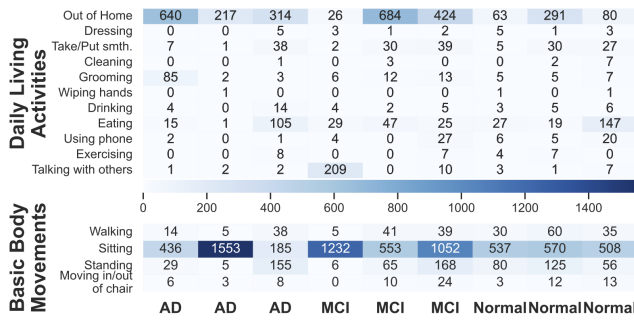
Daily Living Activities

| | | | | | | | | | |
|---|---|---|---|---|---|---|---|---|---|
| Out of Home | 640 | 217 | 314 | 26 | 684 | 424 | 63 | 291 | 80 |
| Dressing | 0 | 0 | 5 | 3 | 1 | 2 | 5 | 1 | 3 |
| Take/Put smth. | 7 | 1 | 38 | 2 | 30 | 39 | 5 | 30 | 27 |
| Cleaning | 0 | 0 | 1 | 0 | 3 | 0 | 0 | 2 | 7 |
| Grooming | 85 | 2 | 3 | 6 | 12 | 13 | 5 | 5 | 7 |
| Wiping hands | 0 | 1 | 0 | 0 | 0 | 0 | 0 | 1 | 0 |
| Drinking | 4 | 0 | 14 | 4 | 2 | 5 | 3 | 5 | 6 |
| Eating | 15 | 1 | 105 | 29 | 47 | 25 | 27 | 19 | 147 |
| Using phone | 2 | 0 | 1 | 4 | 0 | 27 | 6 | 5 | 20 |
| Exercising | 0 | 0 | 8 | 0 | 0 | 7 | 4 | 7 | 0 |
| Talking with others | 1 | 2 | 2 | 209 | 0 | 10 | 3 | 1 | 7 |

0 200 400 600 800 1000 1200 1400

Basic Body Movements

| | | | | | | | | | |
|---|---|---|---|---|---|---|---|---|---|
| Walking | 14 | 5 | 38 | 5 | 41 | 39 | 30 | 60 | 35 |
| Sitting | 436 | 1553 | 185 | 1232 | 553 | 1052 | 537 | 570 | 508 |
| Standing | 29 | 5 | 155 | 6 | 65 | 168 | 80 | 125 | 56 |
| Moving in/out of chair | 6 | 3 | 8 | 0 | 10 | 24 | 3 | 12 | 13 |
| | AD | AD | AD | MCI | MCI | MCI | Normal | Normal | Normal |